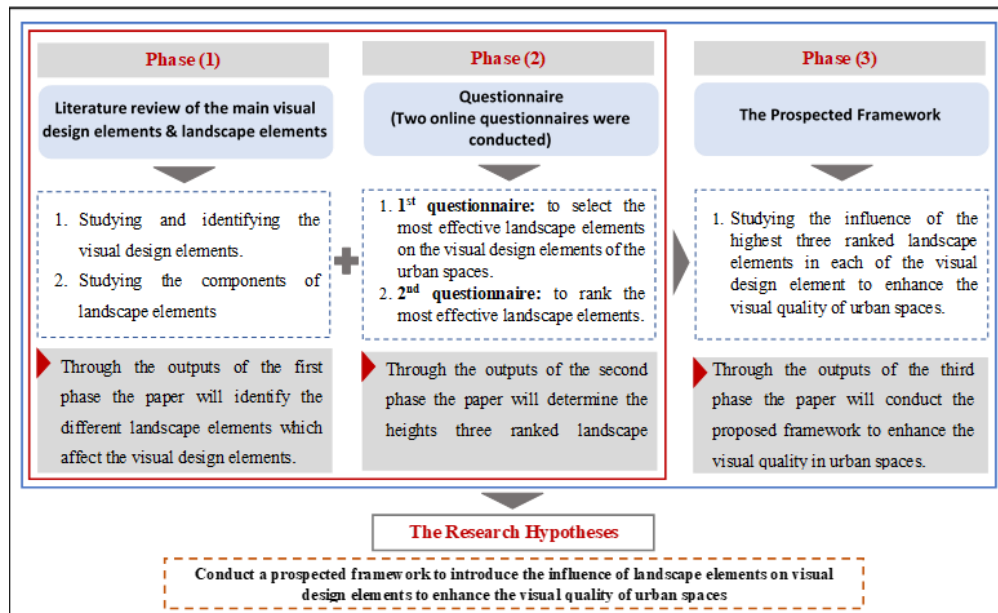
Phase (1)

Literature review of the main visual design elements & landscape elements

1. Studying and identifying the visual design elements.
2. Studying the components of landscape elements

Through the outputs of the first phase the paper will identify the different landscape elements which affect the visual design elements.

Phase (2)

Questionnaire (Two online questionnaires were conducted)

1. $1^{st}$ questionnaire: to select the most effective landscape elements on the visual design elements of the urban spaces.
2. $2^{nd}$ questionnaire: to rank the most effective landscape elements.

Through the outputs of the second phase the paper will determine the heights three ranked landscape

Phase (3)

The Prospected Framework

1. Studying the influence of the highest three ranked landscape elements in each of the visual design element to enhance the visual quality of urban spaces.

Through the outputs of the third phase the paper will conduct the proposed framework to enhance the visual quality in urban spaces.

The Research Hypotheses

Conduct a prospected framework to introduce the influence of landscape elements on visual design elements to enhance the visual quality of urban spaces